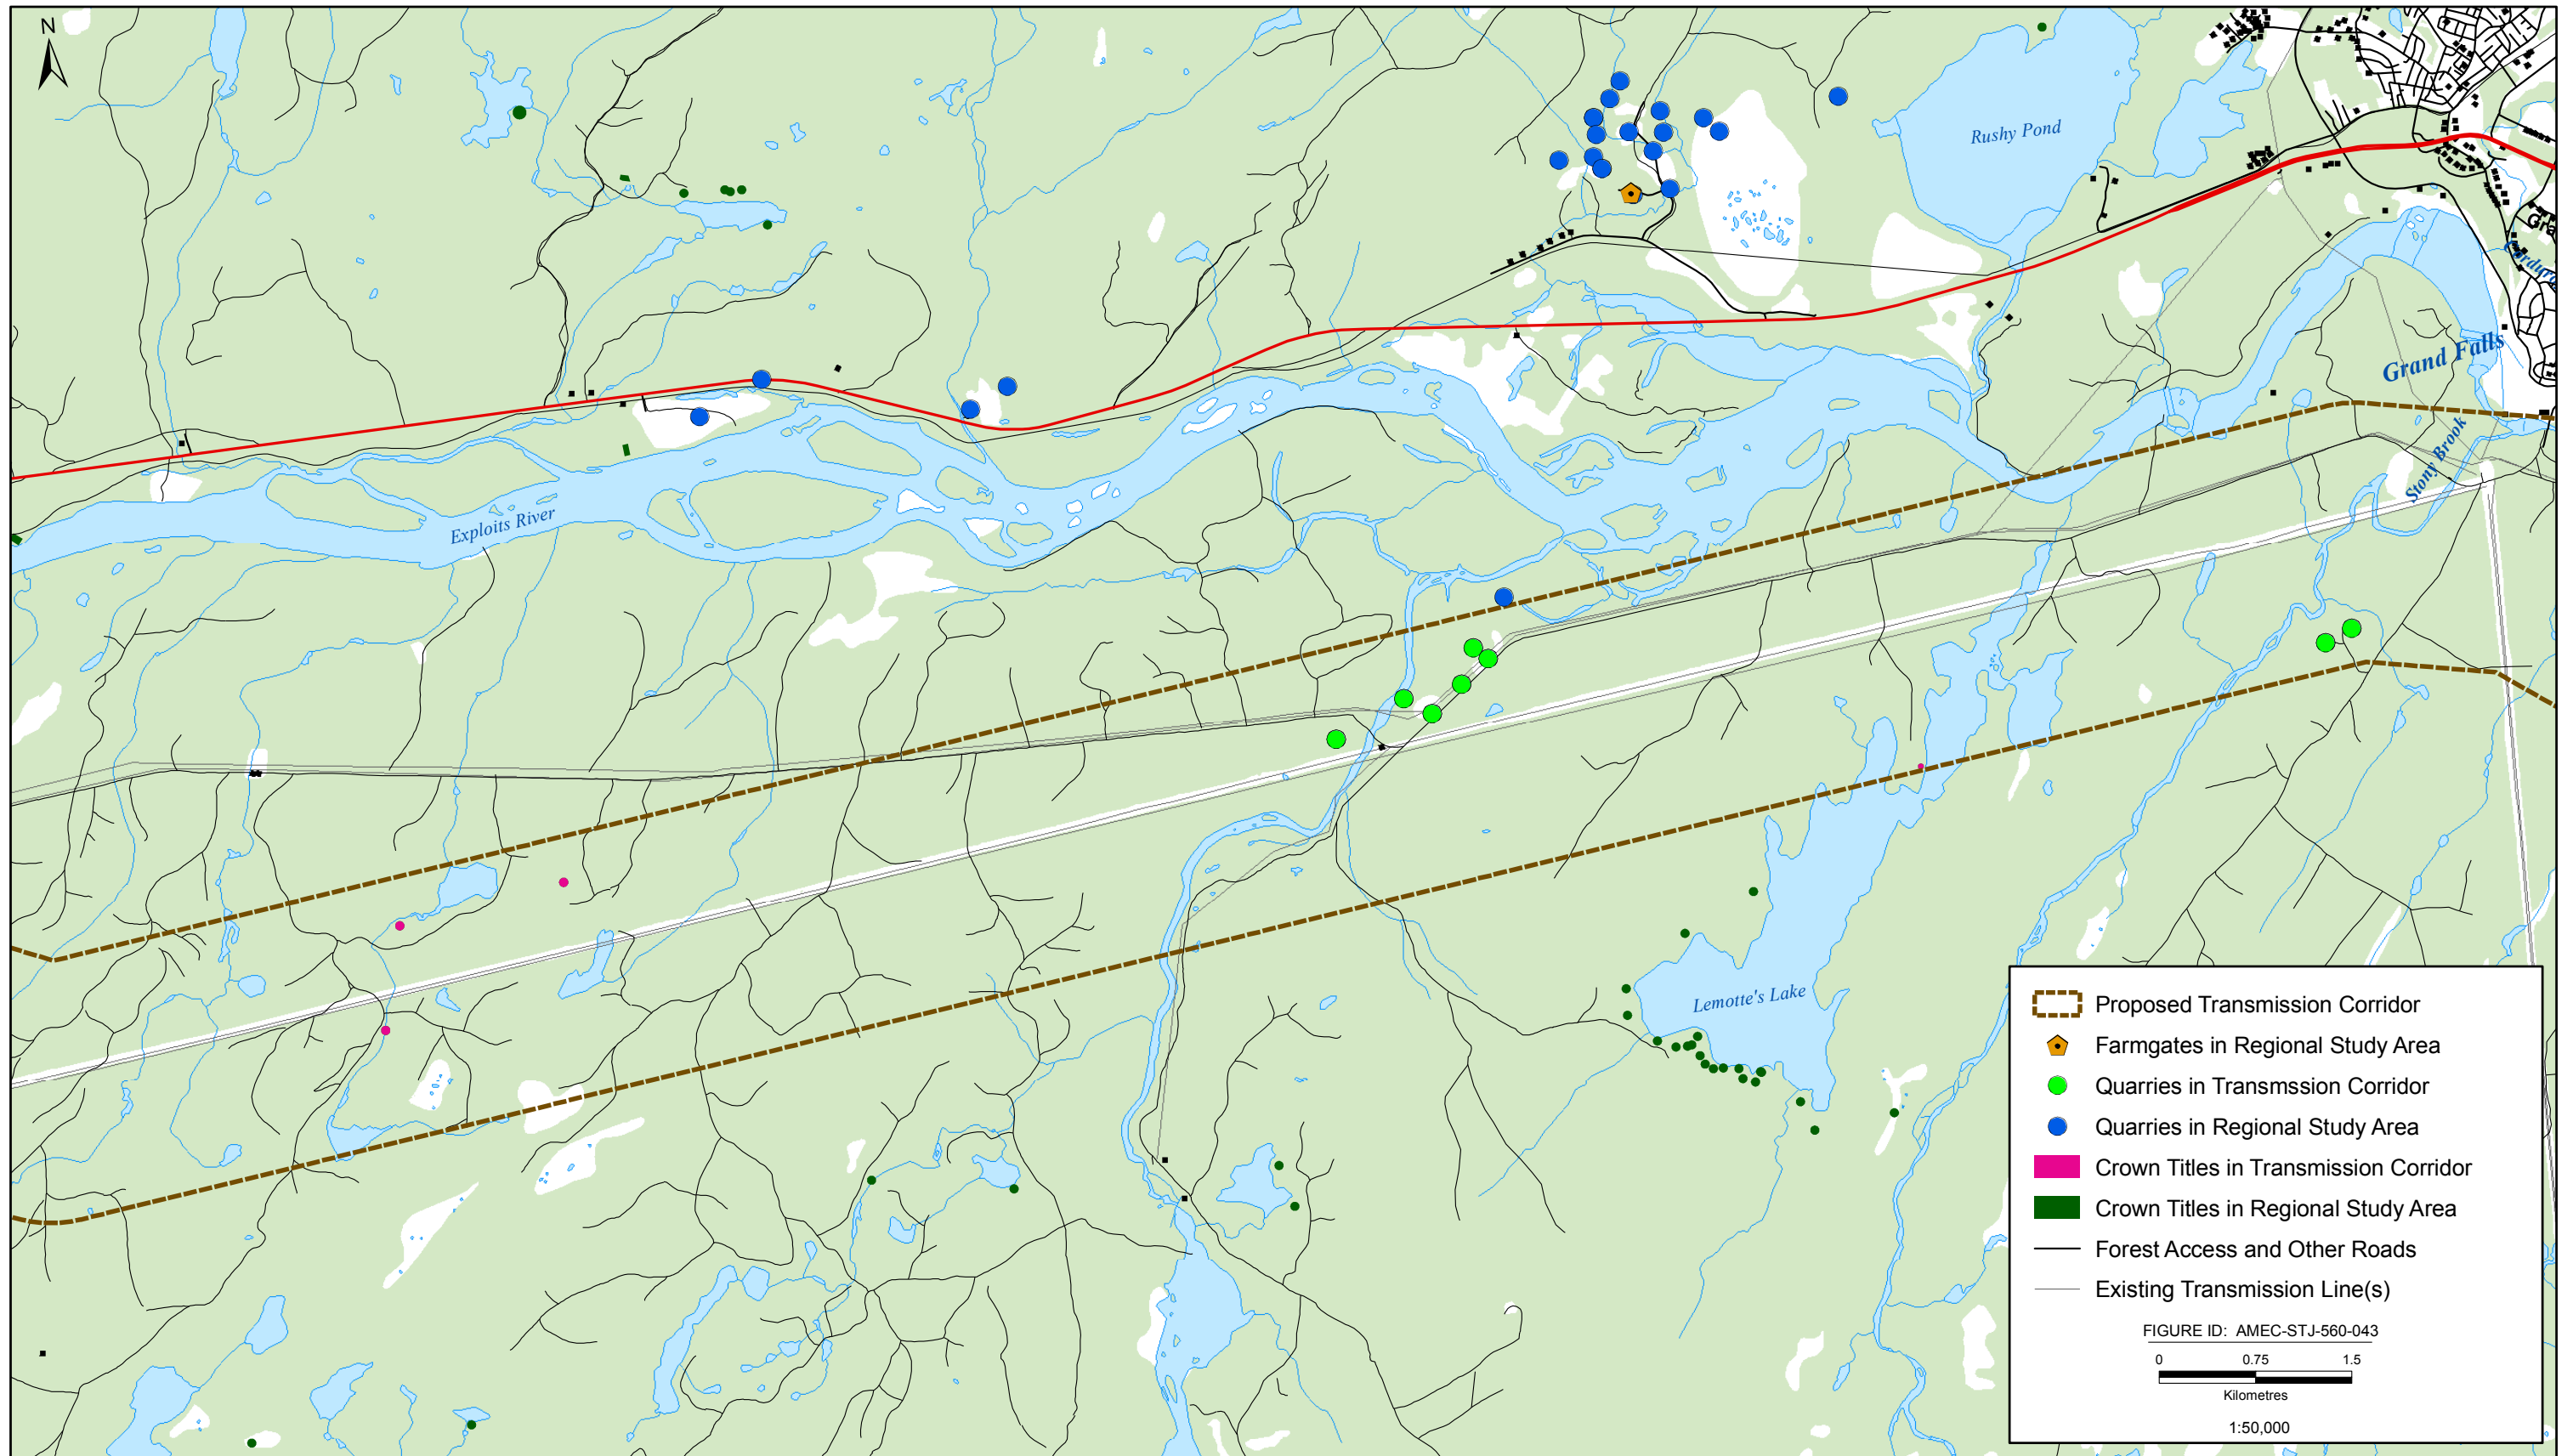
N

Rushy Pond

Grand Falls

Exploits River

Stony Brook

Lemotte's Lake

Proposed Transmission Corridor
Farmgates in Regional Study Area
Quarries in Transmssion Corridor
Quarries in Regional Study Area
Crown Titles in Transmission Corridor
Crown Titles in Regional Study Area
Forest Access and Other Roads
Existing Transmission Line(s)

FIGURE ID: AMEC-STJ-560-043

0 0.75 1.5
Kilometres

1:50,000